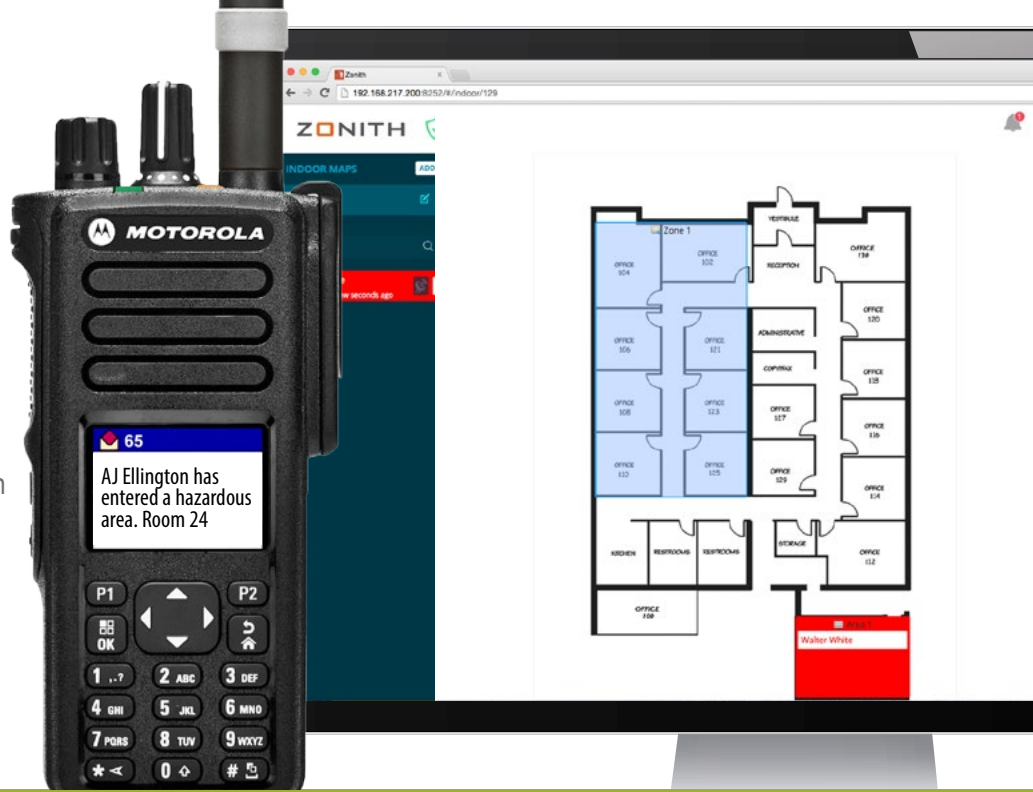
Zonith
192.168.217.200:8252/#/indoor/129
ZONITH
INDOOR MAPS
ADD
w seconds ago

Zone 1
OFFICE 104
OFFICE 102
VESTIBULE
RECEPTION
OFFICE 130
OFFICE 106
OFFICE 121
ADMINISTRATIVE
OFFICE 120
COPY/FAX
OFFICE 118
OFFICE 108
OFFICE 123
OFFICE 127
OFFICE 116
OFFICE 110
OFFICE 125
OFFICE 129
OFFICE 114
KITCHEN
RESTROOMS
RESTROOMS
STORAGE
OFFICE 112
OFFICE 100
Walter White

MOTOROLA
65
AJ Ellington has entered a hazardous area. Room 24
P1
P2
OK
1 ..?
2 ABC
3 DEF
4 GHI
5 JKL
6 MNO
7 PQRS
8 TUV
9 WXYZ
0
#